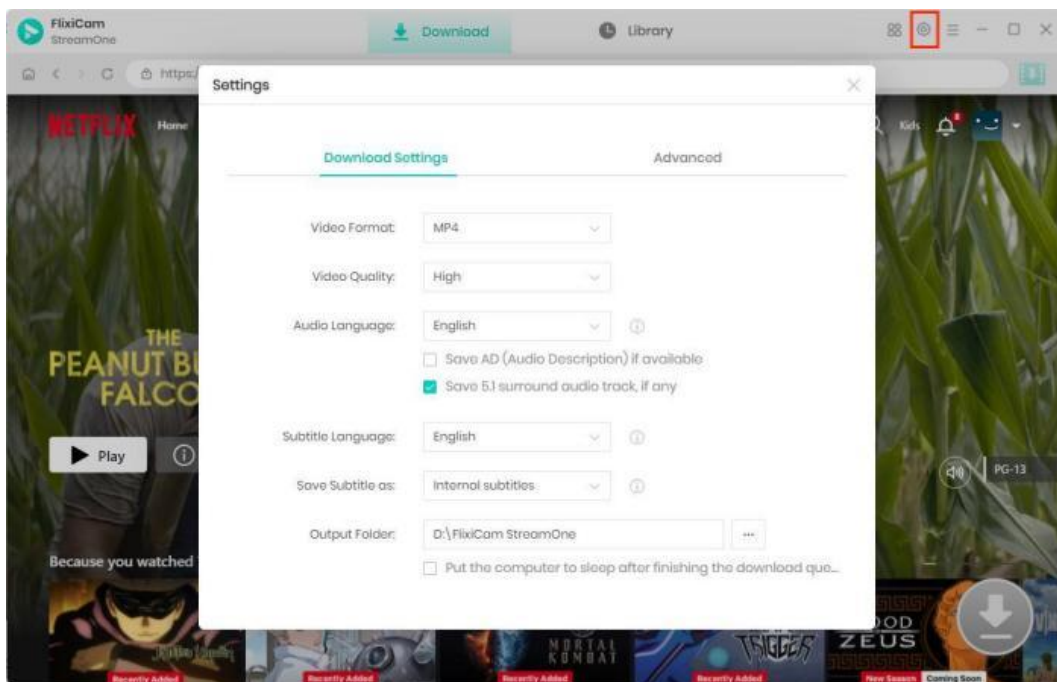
FlixiCam
StreamOne

Download

Library

https:/

Settings

NETFLIX Home

Kids

Download Settings

Advanced

Video Format: MP4

Video Quality: High

Audio Language: English

Save AD (Audio Description) if available

Save 5.1 surround audio track, if any

Subtitle Language: English

Save Subtitle as: Internal subtitles

Output Folder: D:\FlixiCam StreamOne

...

Put the computer to sleep after finishing the download que...

THE PEANUT BU FALCO

Play

PG-13

Because you watched

Recently Added

Recently Added

MORTAL KOMBAT

Recently Added

TRIGGER

Recently Added

OOD ZEUS

New Season

Coming Soon